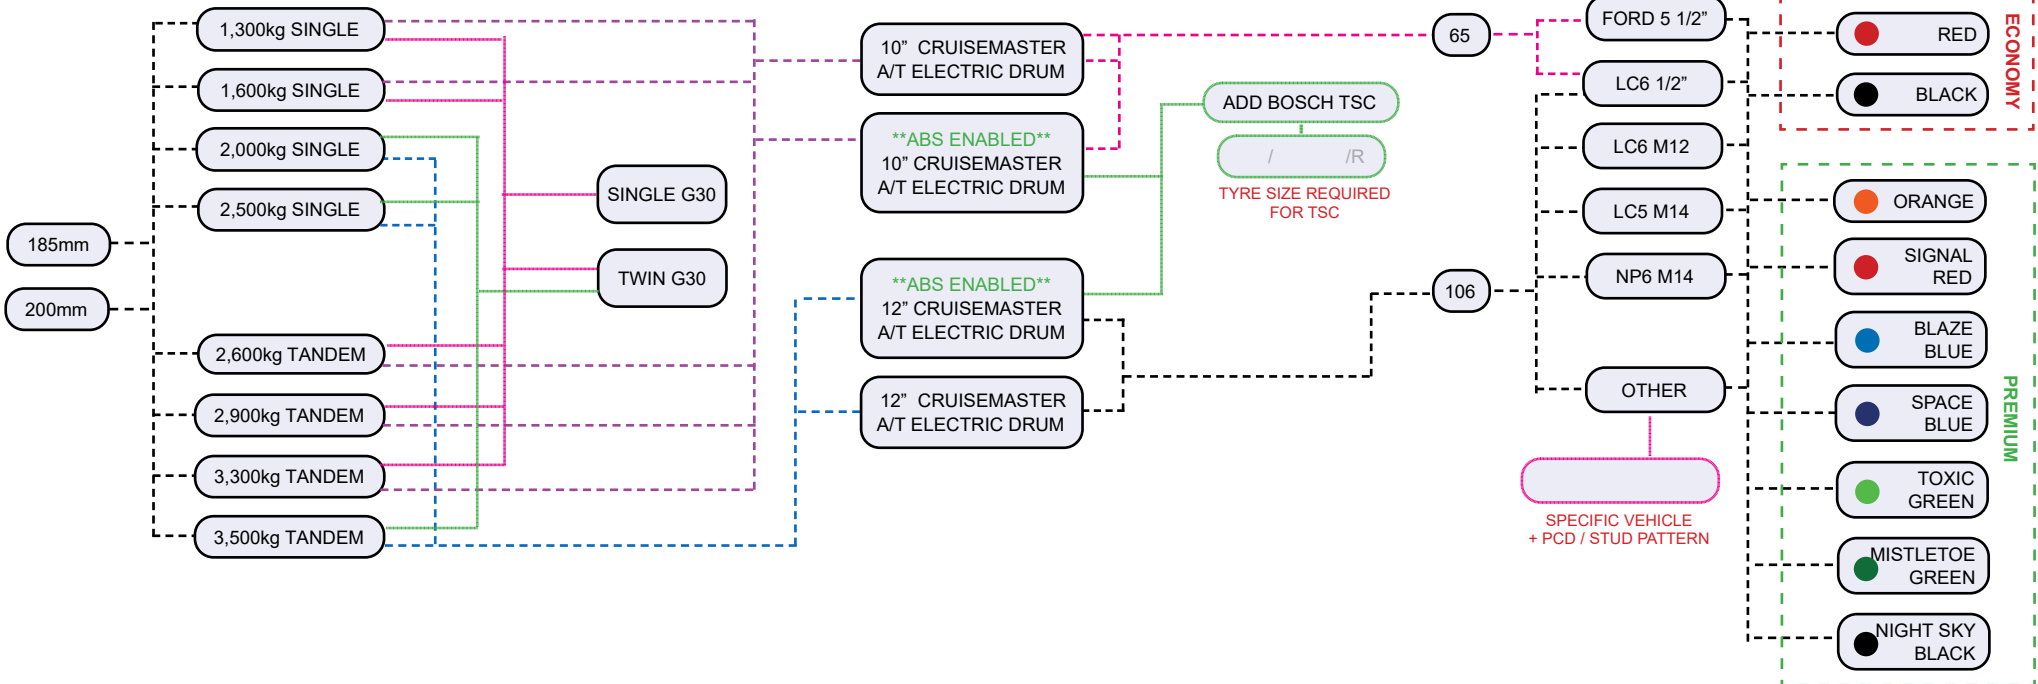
185mm

200mm

1,300kg SINGLE

1,600kg SINGLE

2,000kg SINGLE

2,500kg SINGLE

2,600kg TANDEM

2,900kg TANDEM

3,300kg TANDEM

3,500kg TANDEM

SINGLE G30

TWIN G30

10” CRUISEMASTER A/T ELECTRIC DRUM

**ABS ENABLED** 10” CRUISEMASTER A/T ELECTRIC DRUM

**ABS ENABLED** 12” CRUISEMASTER A/T ELECTRIC DRUM

12” CRUISEMASTER A/T ELECTRIC DRUM

ADD BOSCH TSC

/ /R

TYRE SIZE REQUIRED FOR TSC

65

106

FORD 5 1/2”

LC6 1/2”

LC6 M12

LC5 M14

NP6 M14

OTHER

SPECIFIC VEHICLE + PCD / STUD PATTERN

RED

BLACK

ECONOMY

ORANGE

SIGNAL RED

BLAZE BLUE

SPACE BLUE

TOXIC GREEN

MISTLETOE GREEN

NIGHT SKY BLACK

PREMIUM